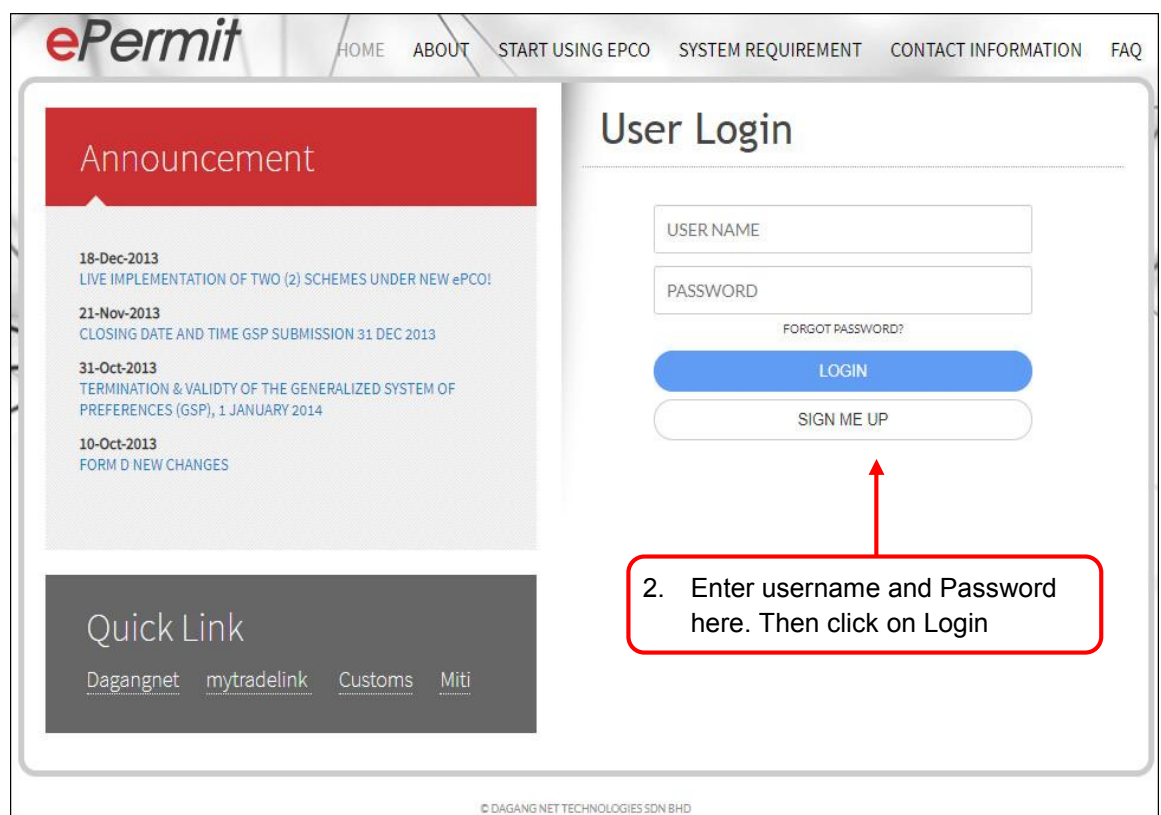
ePermit

HOME ABOUT START USING EPCO SYSTEM REQUIREMENT CONTACT INFORMATION FAQ

Announcement

18-Dec-2013
LIVE IMPLEMENTATION OF TWO (2) SCHEMES UNDER NEW ePCO!

21-Nov-2013
CLOSING DATE AND TIME GSP SUBMISSION 31 DEC 2013

31-Oct-2013
TERMINATION & VALIDTY OF THE GENERALIZED SYSTEM OF PREFERENCES (GSP), 1 JANUARY 2014

10-Oct-2013
FORM D NEW CHANGES

Quick Link

Dagangnet mytradelink Customs Miti

User Login

USER NAME

PASSWORD

FORGOT PASSWORD?

LOGIN

SIGN ME UP

2. Enter username and Password here. Then click on Login

© DAGANG NET TECHNOLOGIES SDN BHD